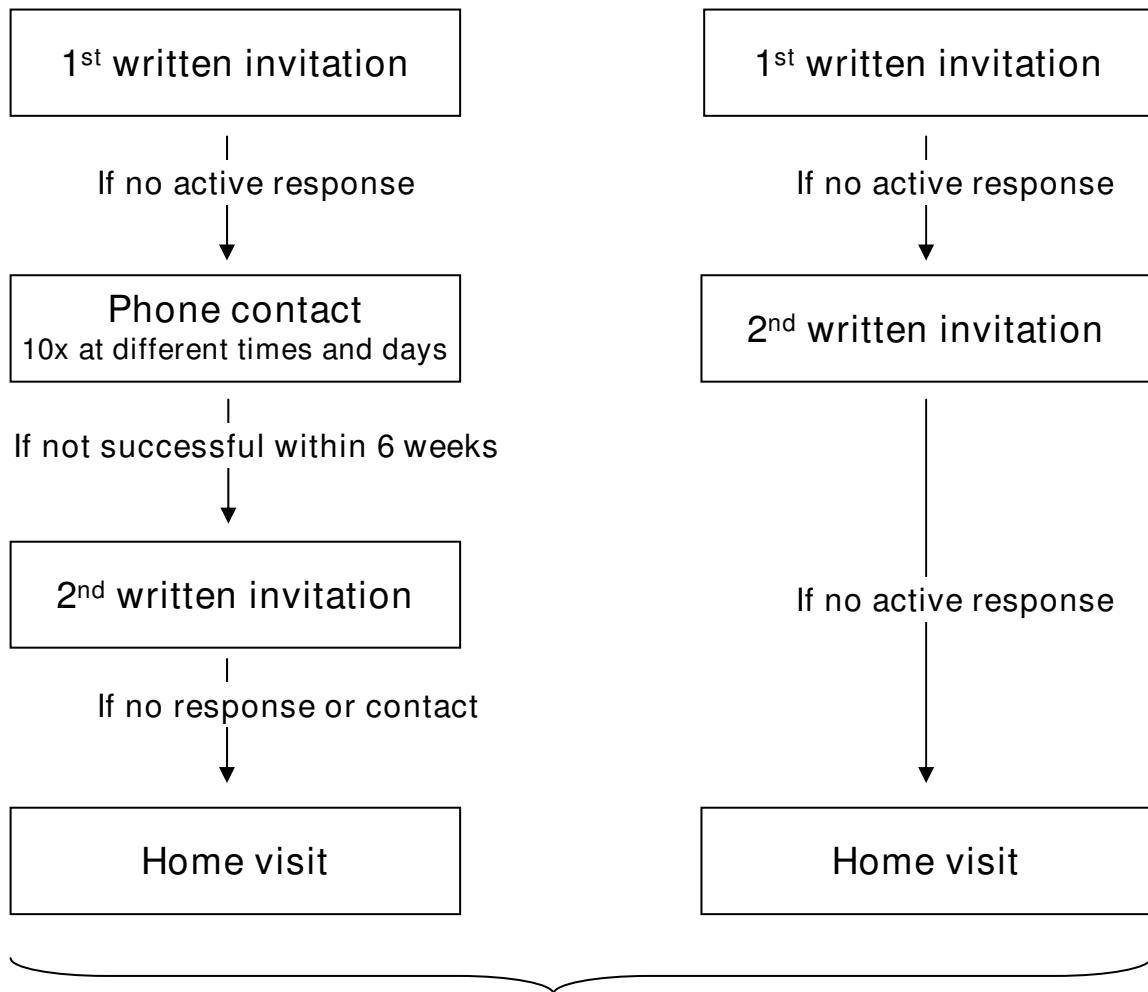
1$^{st}$ written invitation

If no active response

Phone contact
10x at different times and days

If not successful within 6 weeks

2$^{nd}$ written invitation

If no response or contact

Home visit

1$^{st}$ written invitation

If no active response

2$^{nd}$ written invitation

If no active response

Home visit